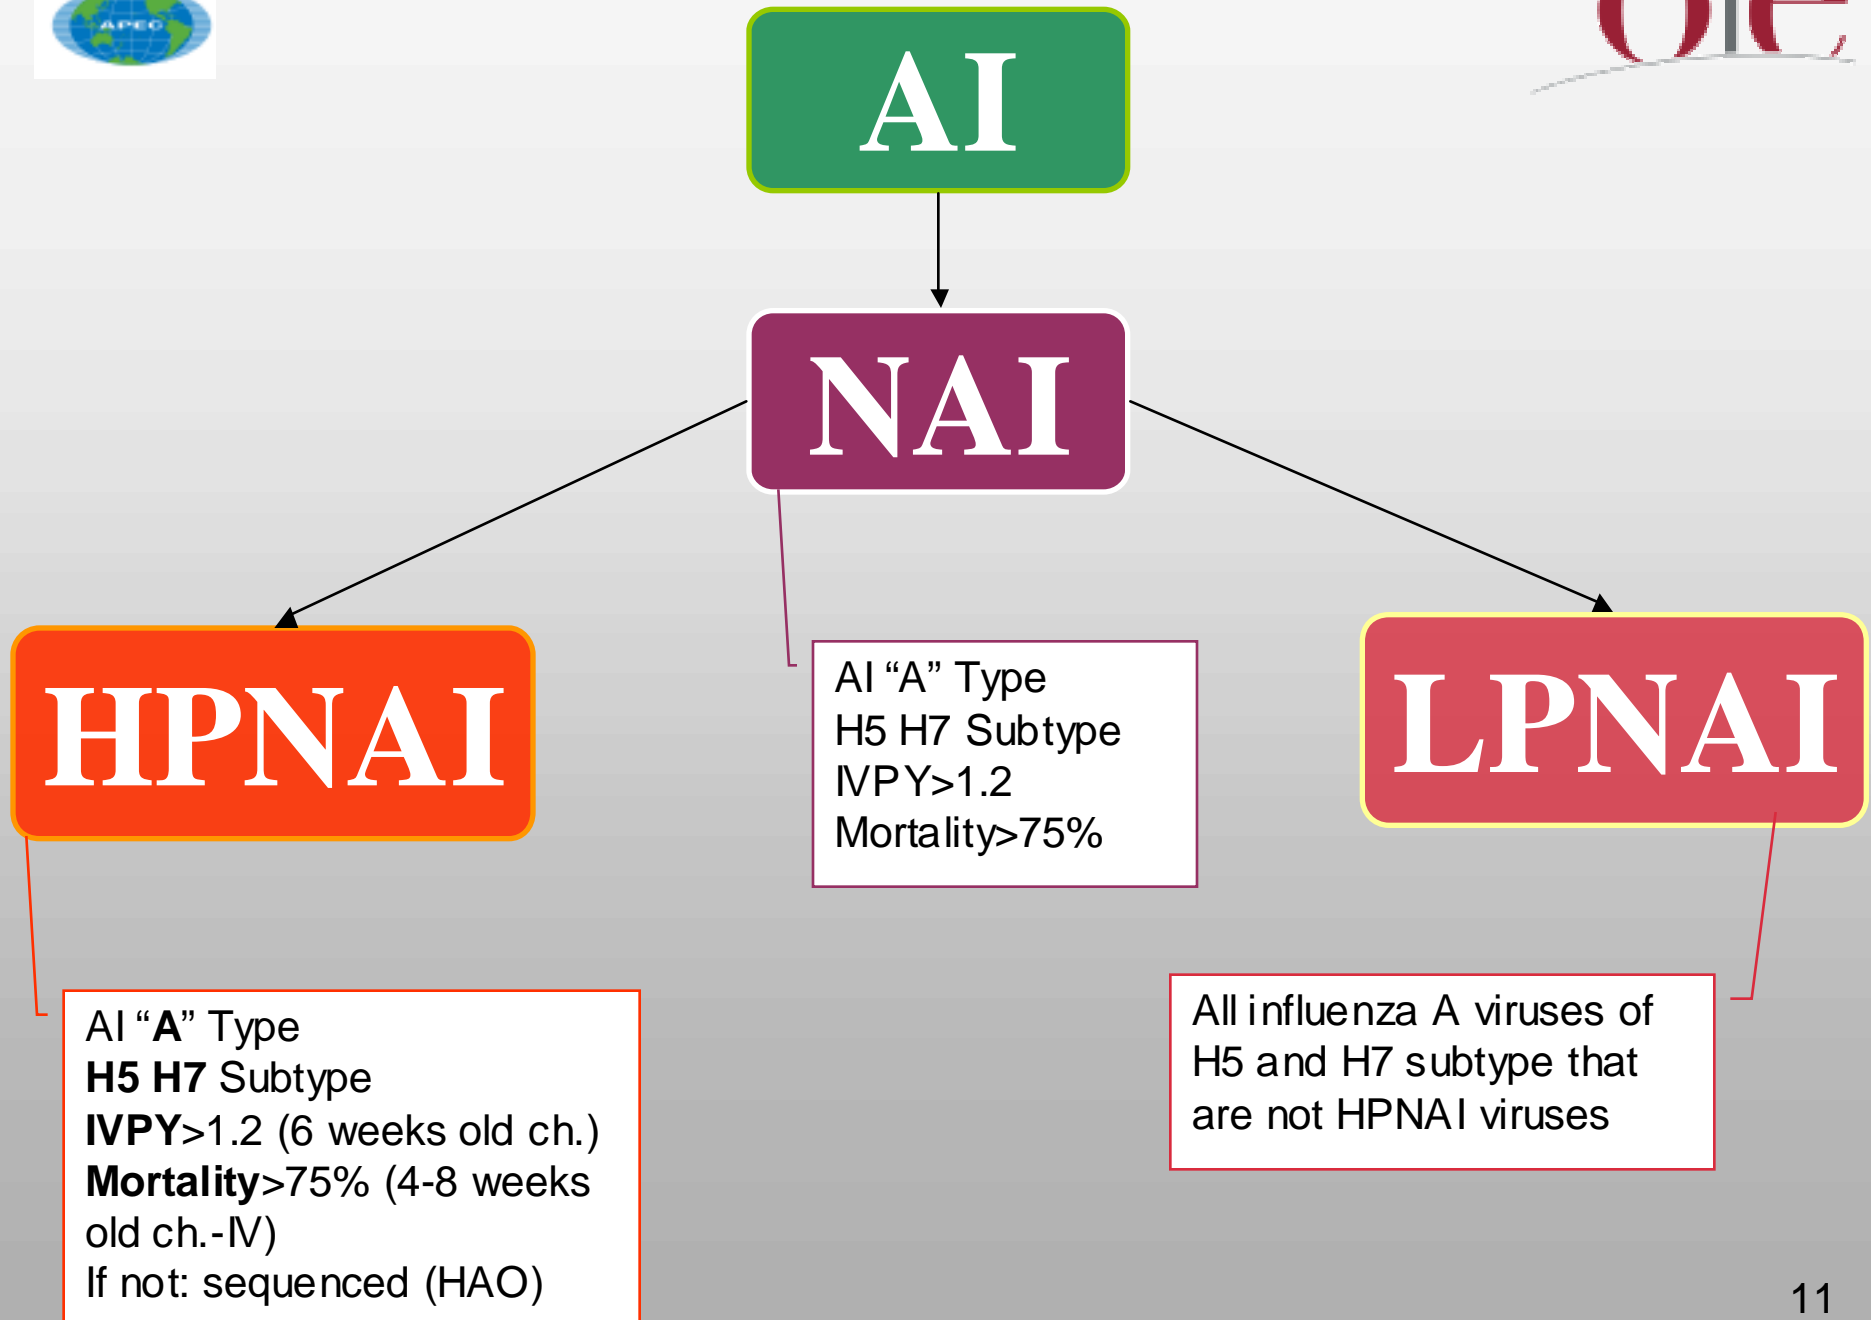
APEC

AI

NAI

HPNAI

AI “A” Type
H5 H7 Subtype
IVPY>1.2
Mortality>75%

LPNAI

AI “**A**” Type
**H5 H7** Subtype
**IVPY**>1.2 (6 weeks old ch.)
**Mortality**>75% (4-8 weeks old ch.-IV)
If not: sequenced (HAO)

All influenza A viruses of H5 and H7 subtype that are not HPNAI viruses

11